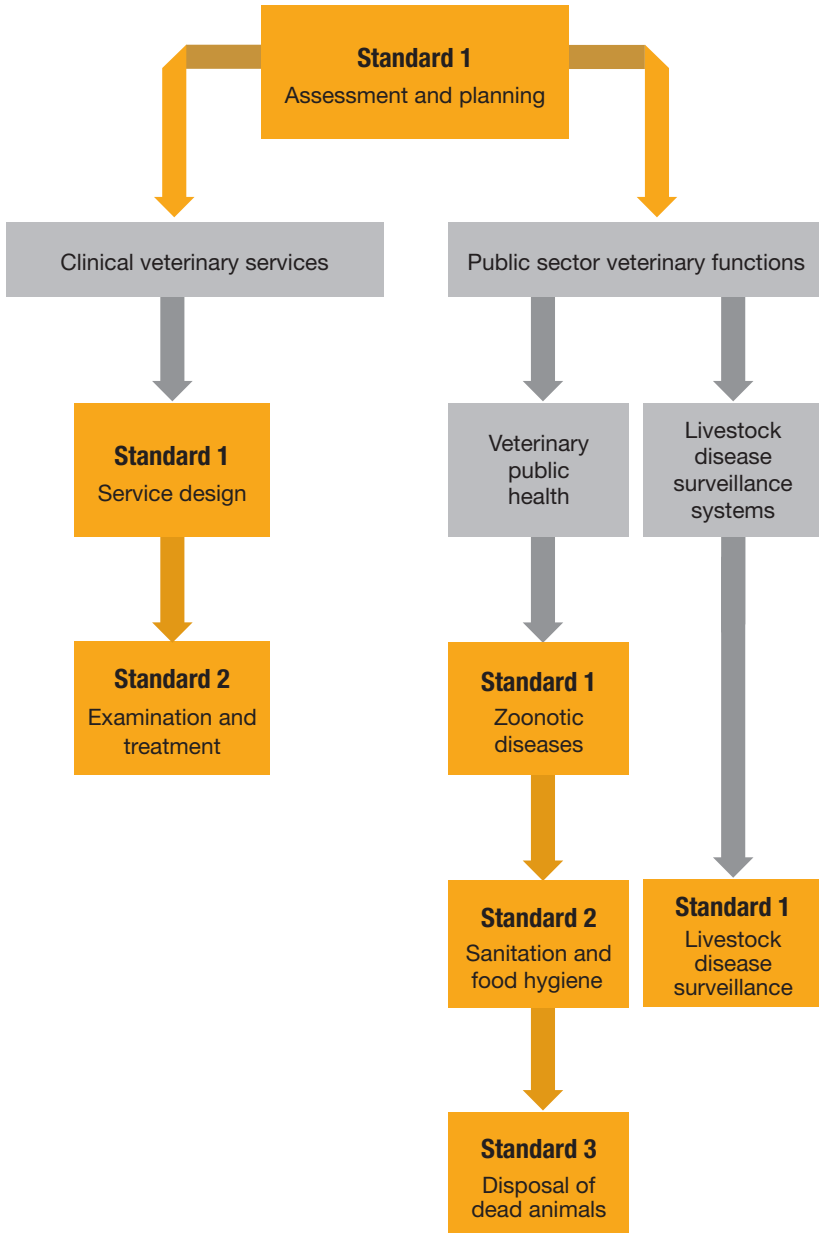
Standard 1
Assessment and planning

Clinical veterinary services

Public sector veterinary functions

Standard 1
Service design

Standard 2
Examination and treatment

Veterinary public health

Livestock disease surveillance systems

Standard 1
Zoonotic diseases

Standard 2
Sanitation and food hygiene

Standard 3
Disposal of dead animals

Standard 1
Livestock disease surveillance